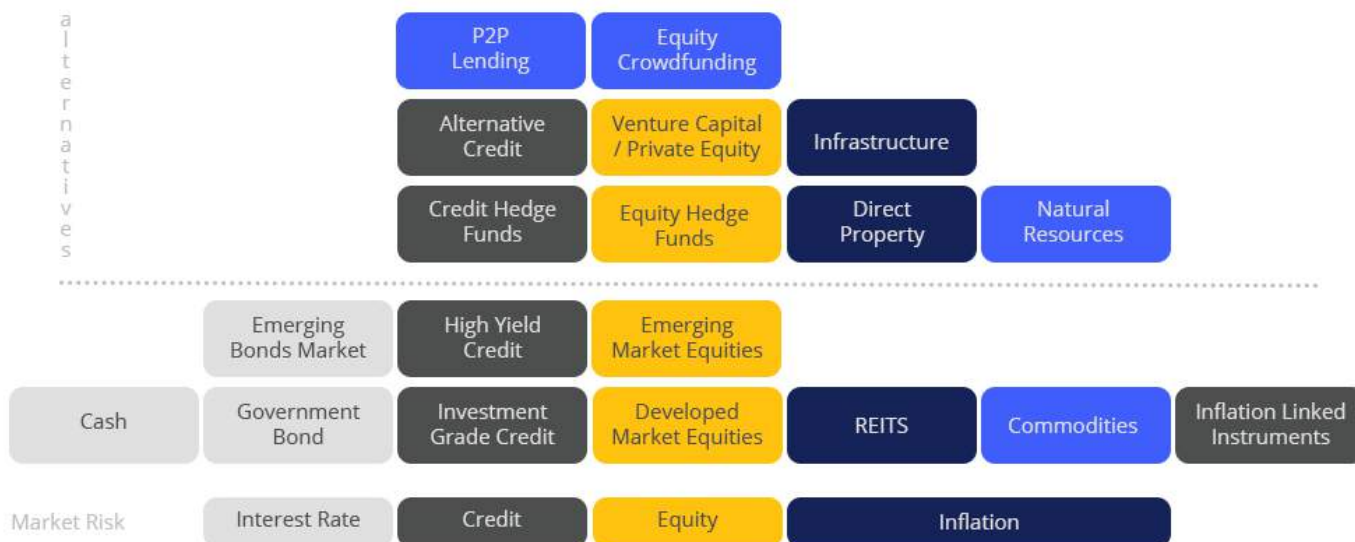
alternatives

P2P Lending

Equity Crowdfunding

Alternative Credit

Venture Capital / Private Equity

Infrastructure

Credit Hedge Funds

Equity Hedge Funds

Direct Property

Natural Resources

Emerging Bonds Market

High Yield Credit

Emerging Market Equities

Cash

Government Bond

Investment Grade Credit

Developed Market Equities

REITS

Commodities

Inflation Linked Instruments

Market Risk

Interest Rate

Credit

Equity

Inflation